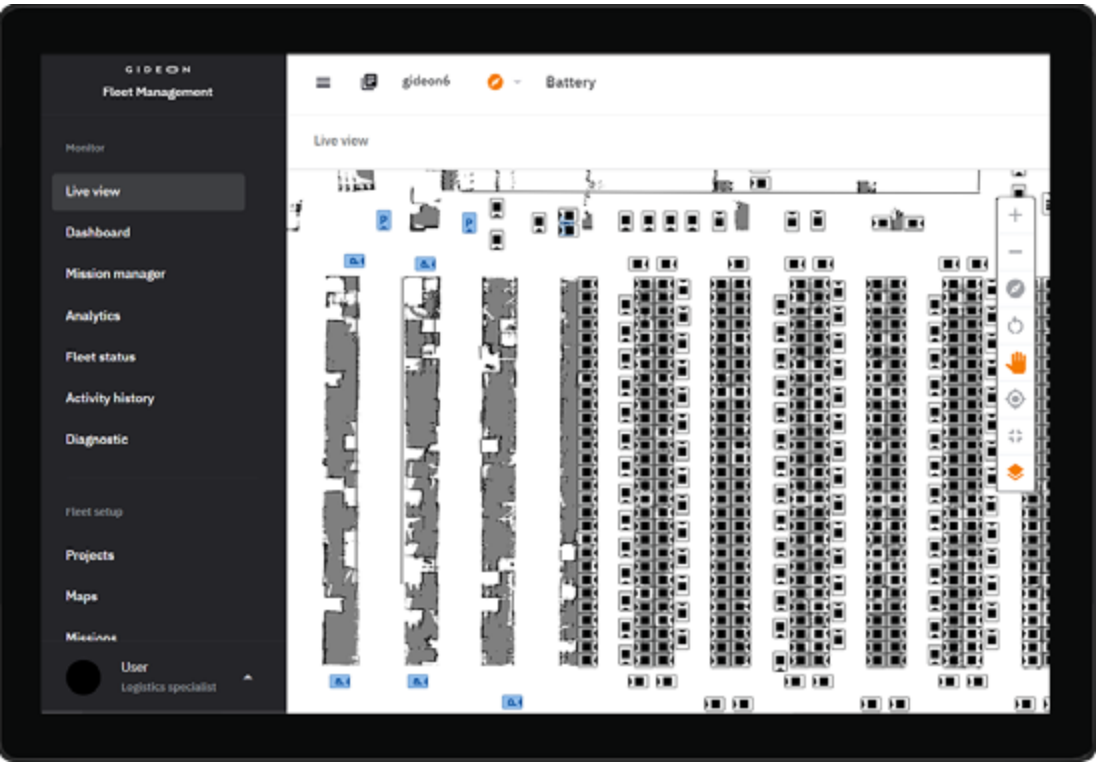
GIDEON
Fleet Management

Monitor

Live view

Dashboard

Mission manager

Analytics

Fleet status

Activity history

Diagnostic

Fleet setup

Projects

Maps

Missions

User
Logistics specialist

gideon6

Battery

Live view

P

P

+

−